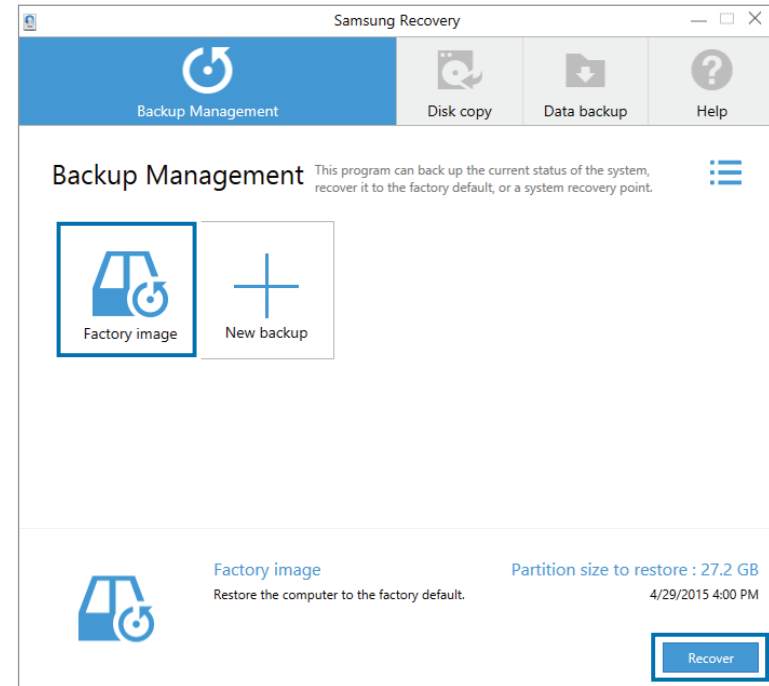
Samsung Recovery

Backup Management

Disk copy

Data backup

Help

Backup Management

This program can back up the current status of the system, recover it to the factory default, or a system recovery point.

Factory image

New backup

Factory image

Restore the computer to the factory default.

Partition size to restore : 27.2 GB

4/29/2015 4:00 PM

Recover